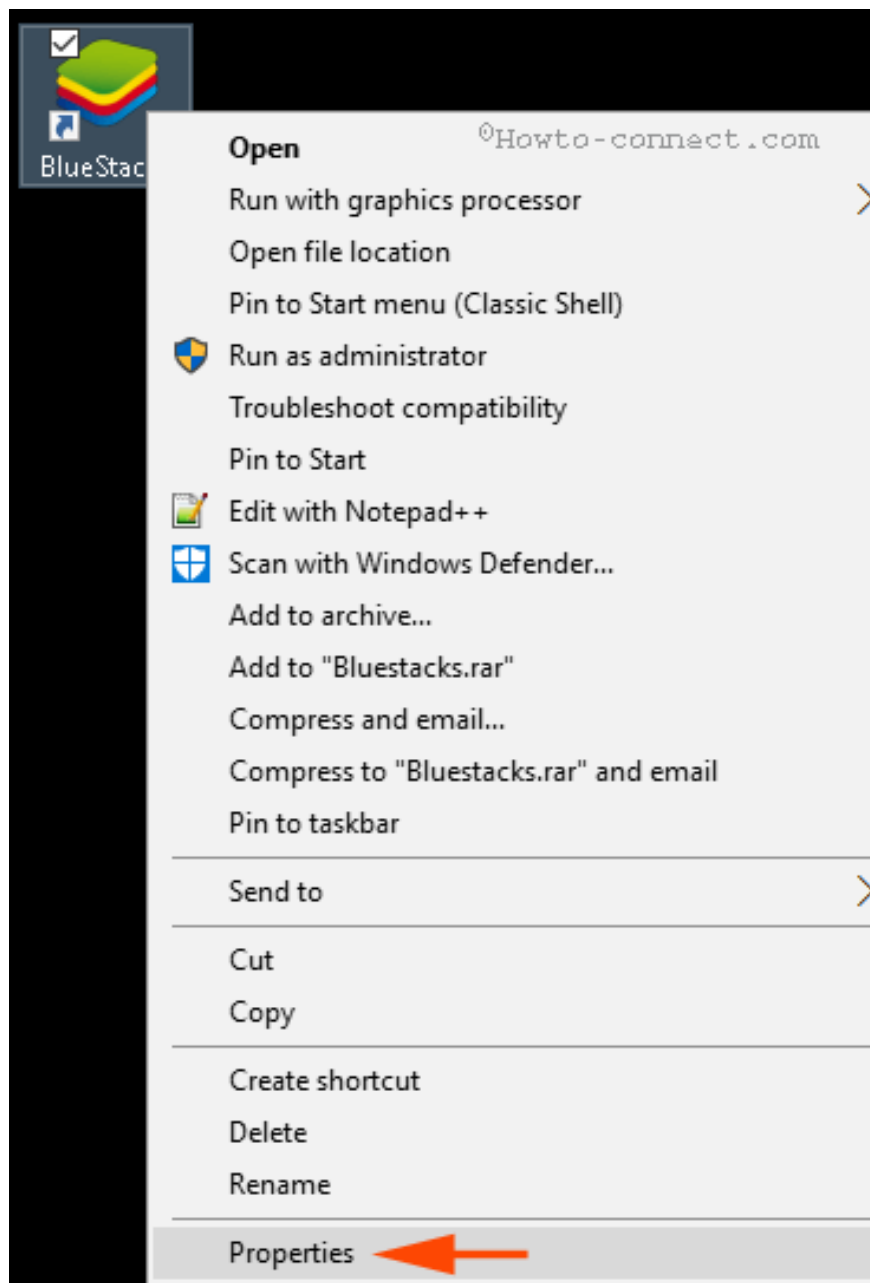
BlueStac

©Howto-connect.com

Open
Run with graphics processor
Open file location
Pin to Start menu (Classic Shell)
Run as administrator
Troubleshoot compatibility
Pin to Start
Edit with Notepad++
Scan with Windows Defender...
Add to archive...
Add to "Bluestacks.rar"
Compress and email...
Compress to "Bluestacks.rar" and email
Pin to taskbar

Send to

Cut
Copy

Create shortcut
Delete
Rename

Properties